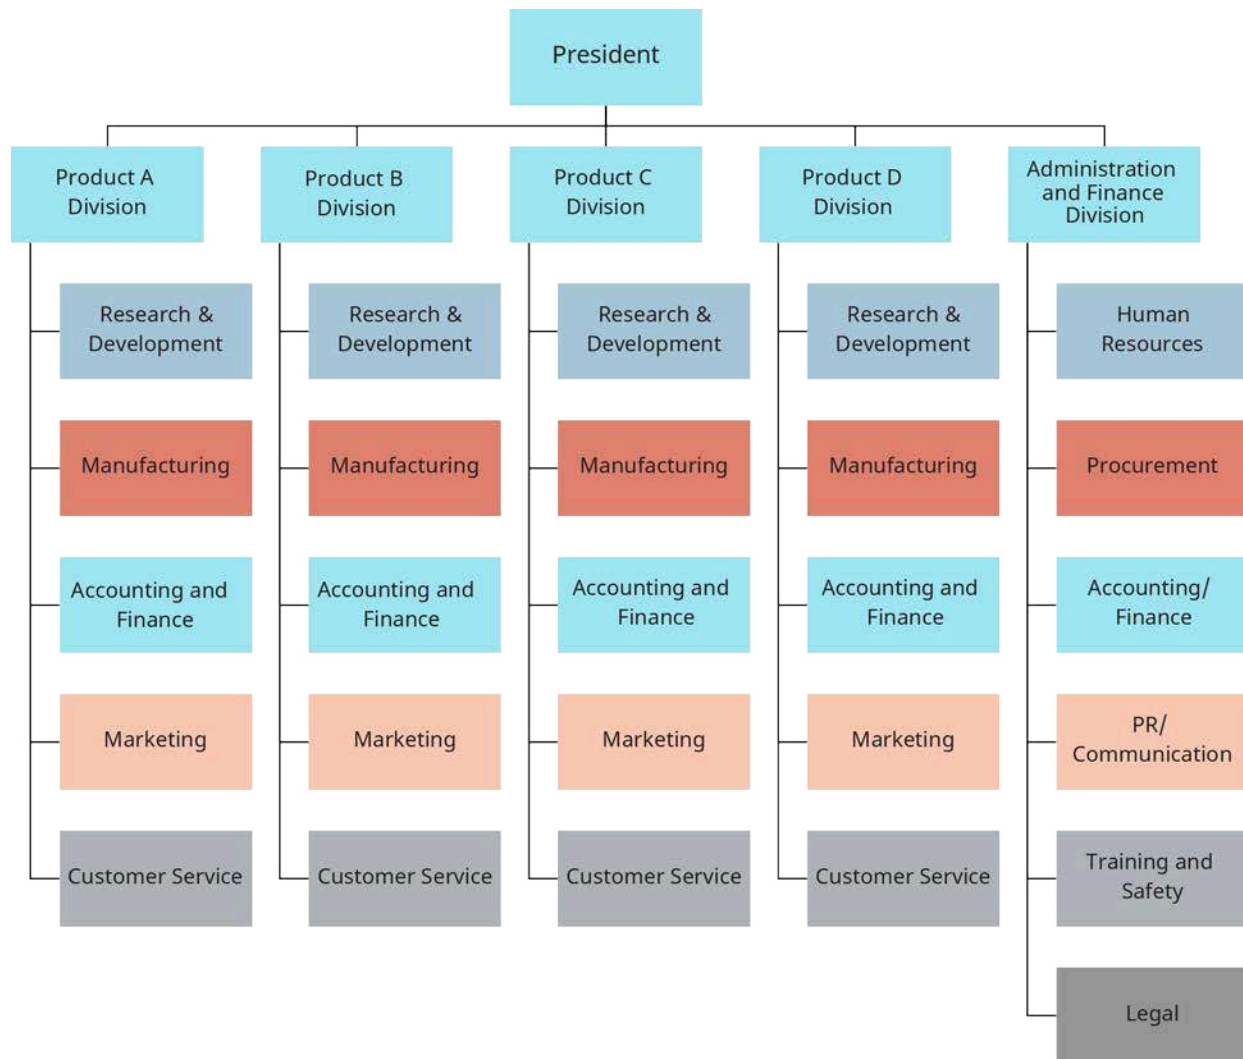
President

Product A Division

Research & Development

Manufacturing

Accounting and Finance

Marketing

Customer Service

Product B Division

Research & Development

Manufacturing

Accounting and Finance

Marketing

Customer Service

Product C Division

Research & Development

Manufacturing

Accounting and Finance

Marketing

Customer Service

Product D Division

Research & Development

Manufacturing

Accounting and Finance

Marketing

Customer Service

Administration and Finance Division

Human Resources

Procurement

Accounting/ Finance

PR/ Communication

Training and Safety

Legal